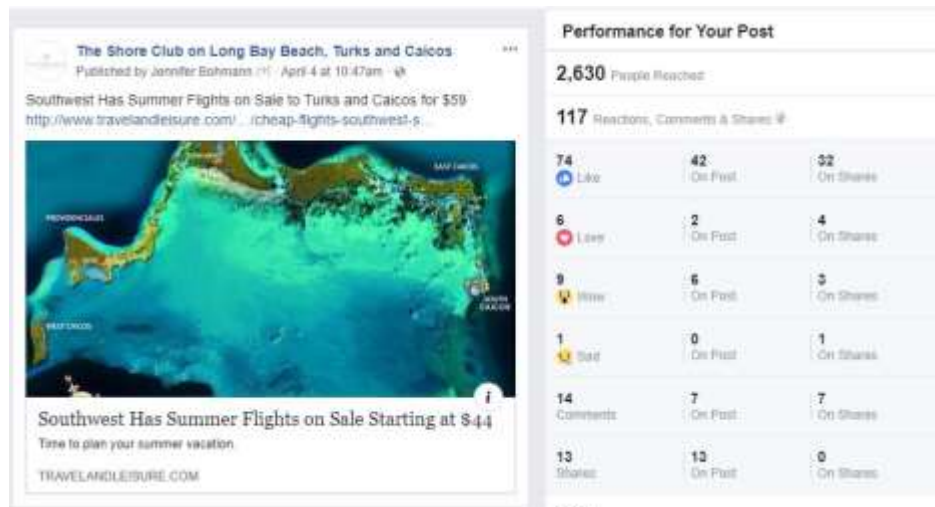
The Shore Club on Long Bay Beach, Turks and Caicos
Published by Jennifer Bohmann [?] · April 4 at 10:47am ·

Southwest Has Summer Flights on Sale to Turks and Caicos for $59
http://www.travelandleisure.com/.../cheap-flights-southwest-s...

EAST CAICOS
PROVIDENCIALES
SOUTH CAICOS
WEST CAICOS

Southwest Has Summer Flights on Sale Starting at $44
Time to plan your summer vacation.
TRAVELANDLEISURE.COM

Performance for Your Post

2,630 People Reached

117 Reactions, Comments & Shares

| | | |
|---|---|---|
| 74 Like | 42 On Post | 32 On Shares |
| 6 Love | 2 On Post | 4 On Shares |
| 9 Wow | 6 On Post | 3 On Shares |
| 1 Sad | 0 On Post | 1 On Shares |
| 14 Comments | 7 On Post | 7 On Shares |
| 13 Shares | 13 On Post | 0 On Shares |